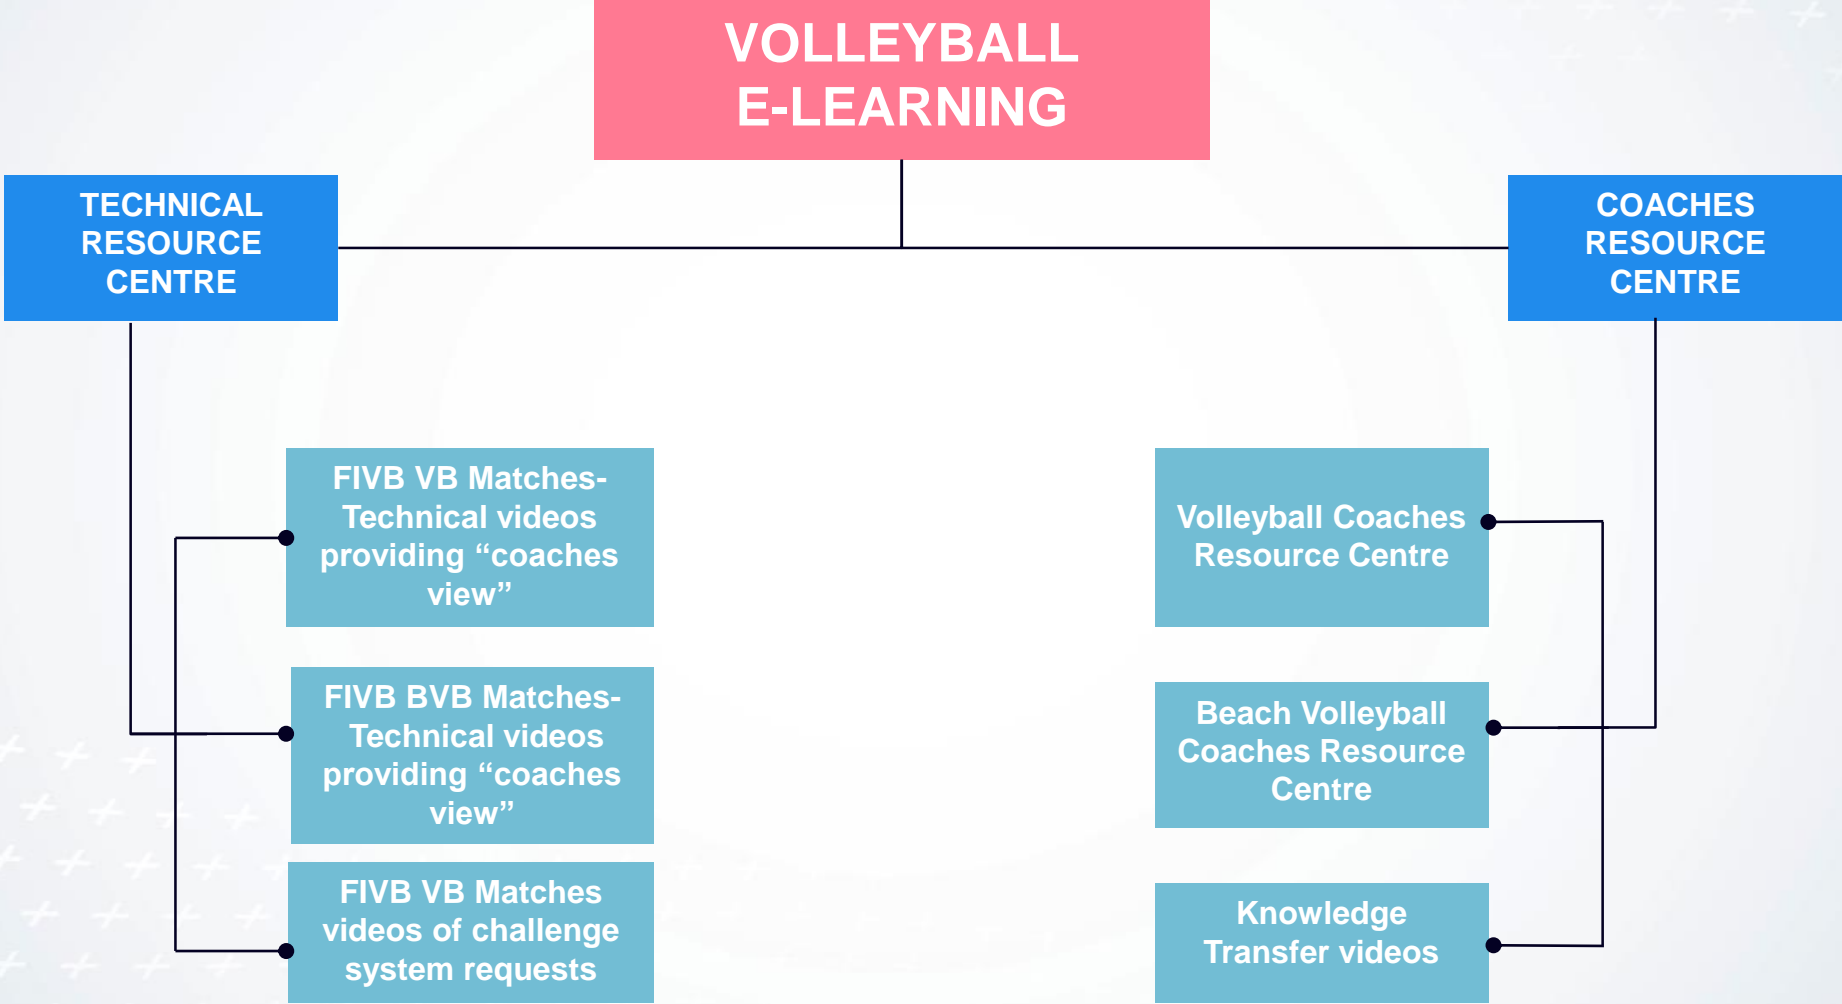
VOLLEYBALL E-LEARNING

TECHNICAL RESOURCE CENTRE

COACHES RESOURCE CENTRE

FIVB VB Matches-Technical videos providing “coaches view”

FIVB BVB Matches-Technical videos providing “coaches view”

FIVB VB Matches videos of challenge system requests

Volleyball Coaches Resource Centre

Beach Volleyball Coaches Resource Centre

Knowledge Transfer videos